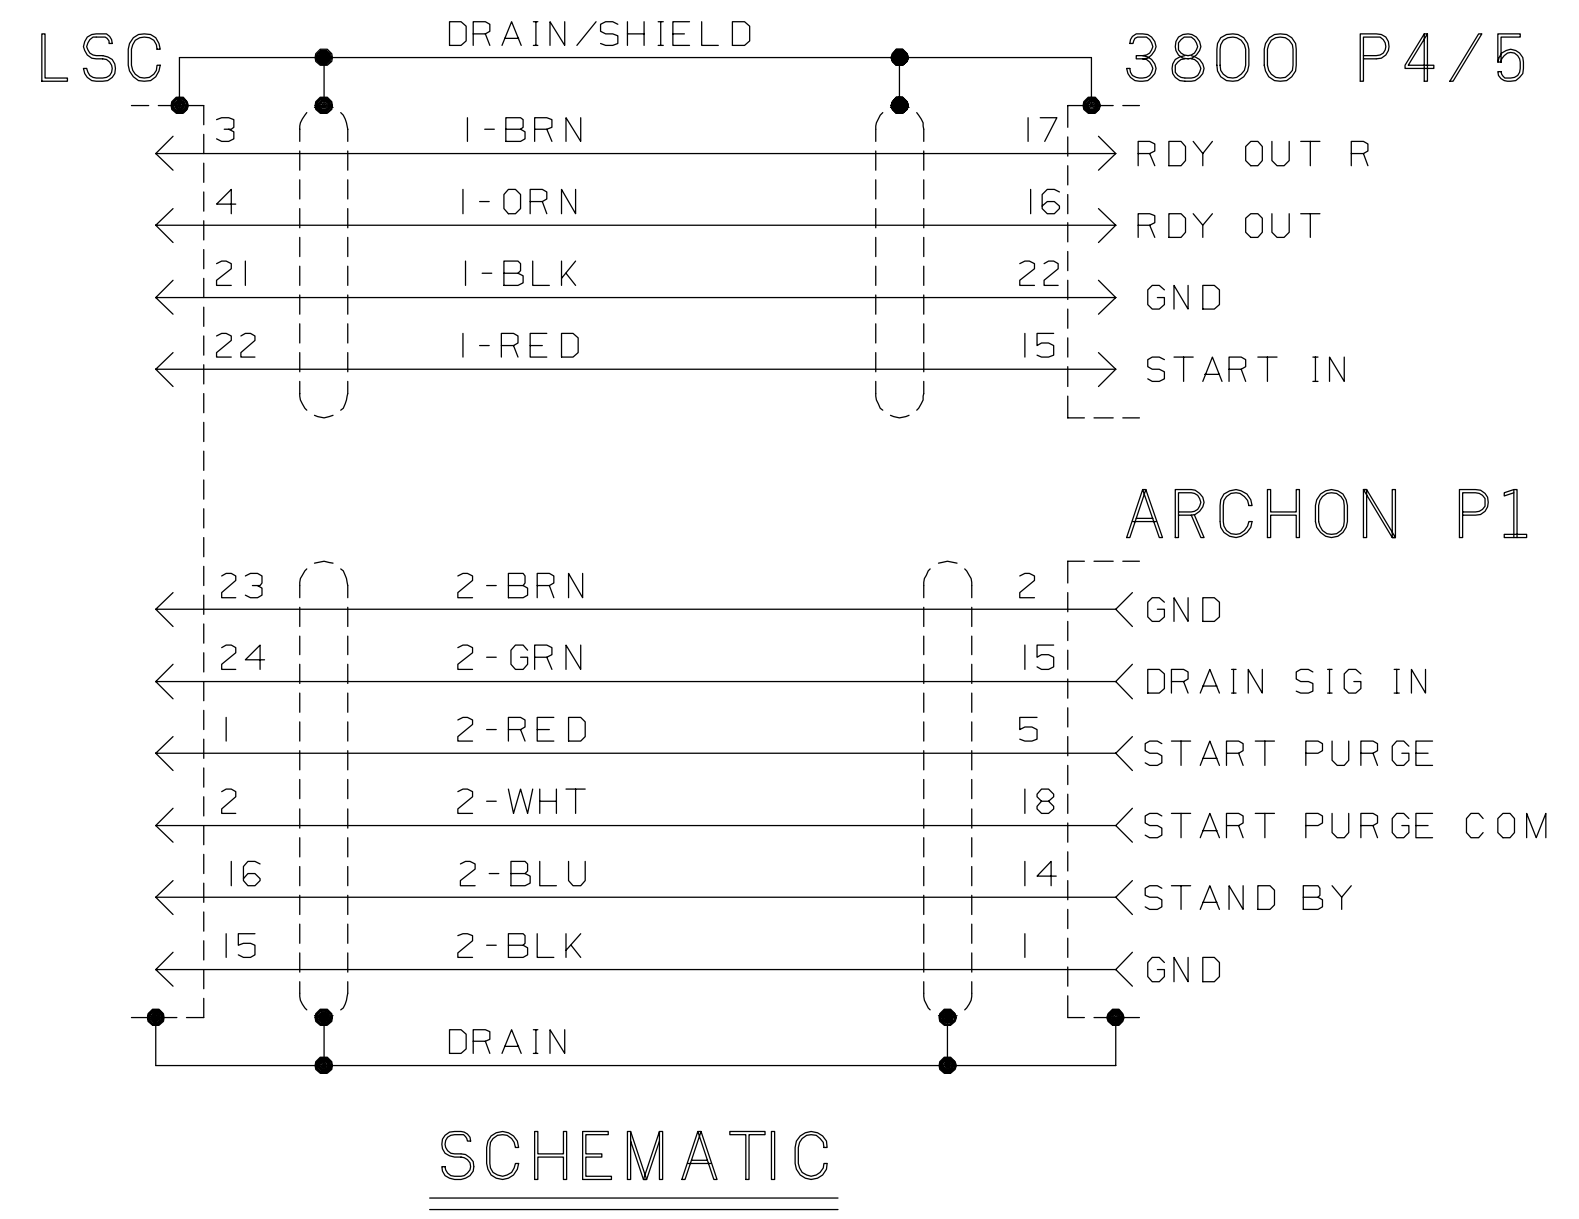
LSC

DRAIN/SHIELD

3800 P4/5

| 3 | 1-BRN | 17 | RDY OUT R |
|---|---|---|---|
| 4 | 1-ORN | 16 | RDY OUT |
| 21 | 1-BLK | 22 | GND |
| 22 | 1-RED | 15 | START IN |

ARCHON P1

| 23 | 2-BRN | 2 | GND |
|---|---|---|---|
| 24 | 2-GRN | 15 | DRAIN SIG IN |
| 1 | 2-RED | 5 | START PURGE |
| 2 | 2-WHT | 18 | START PURGE COM |
| 16 | 2-BLU | 14 | STAND BY |
| 15 | 2-BLK | 1 | GND |

DRAIN

SCHEMATIC